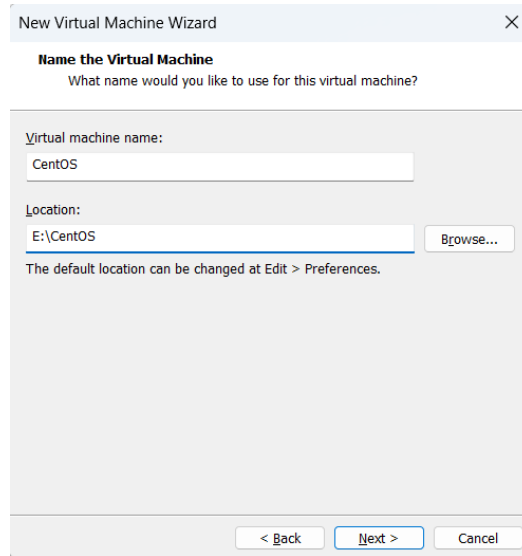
New Virtual Machine Wizard

×

Name the Virtual Machine
What name would you like to use for this virtual machine?

Virtual machine name:

CentOS

Location:

E:\CentOS

Browse...

The default location can be changed at Edit > Preferences.

< Back

Next >

Cancel